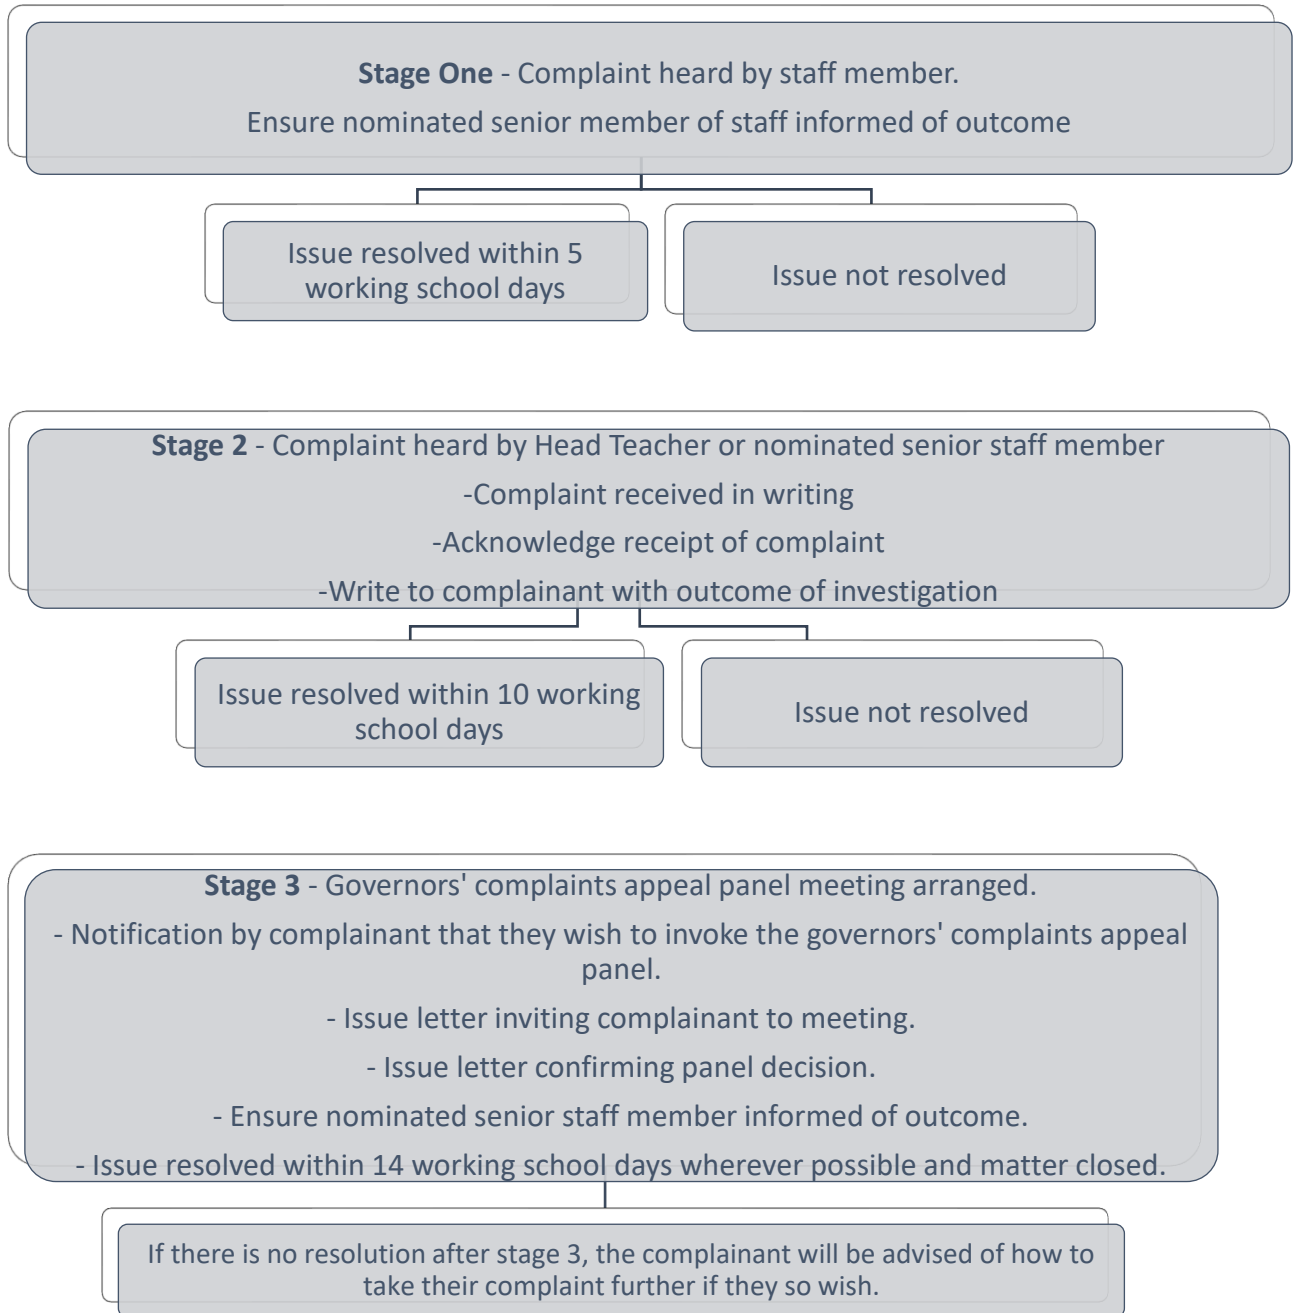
**Stage One** - Complaint heard by staff member.

Ensure nominated senior member of staff informed of outcome

Issue resolved within 5 working school days

Issue not resolved

**Stage 2** - Complaint heard by Head Teacher or nominated senior staff member

-Complaint received in writing

-Acknowledge receipt of complaint

-Write to complainant with outcome of investigation

Issue resolved within 10 working school days

Issue not resolved

**Stage 3** - Governors' complaints appeal panel meeting arranged.

- Notification by complainant that they wish to invoke the governors' complaints appeal panel.

- Issue letter inviting complainant to meeting.

- Issue letter confirming panel decision.

- Ensure nominated senior staff member informed of outcome.

- Issue resolved within 14 working school days wherever possible and matter closed.

If there is no resolution after stage 3, the complainant will be advised of how to take their complaint further if they so wish.